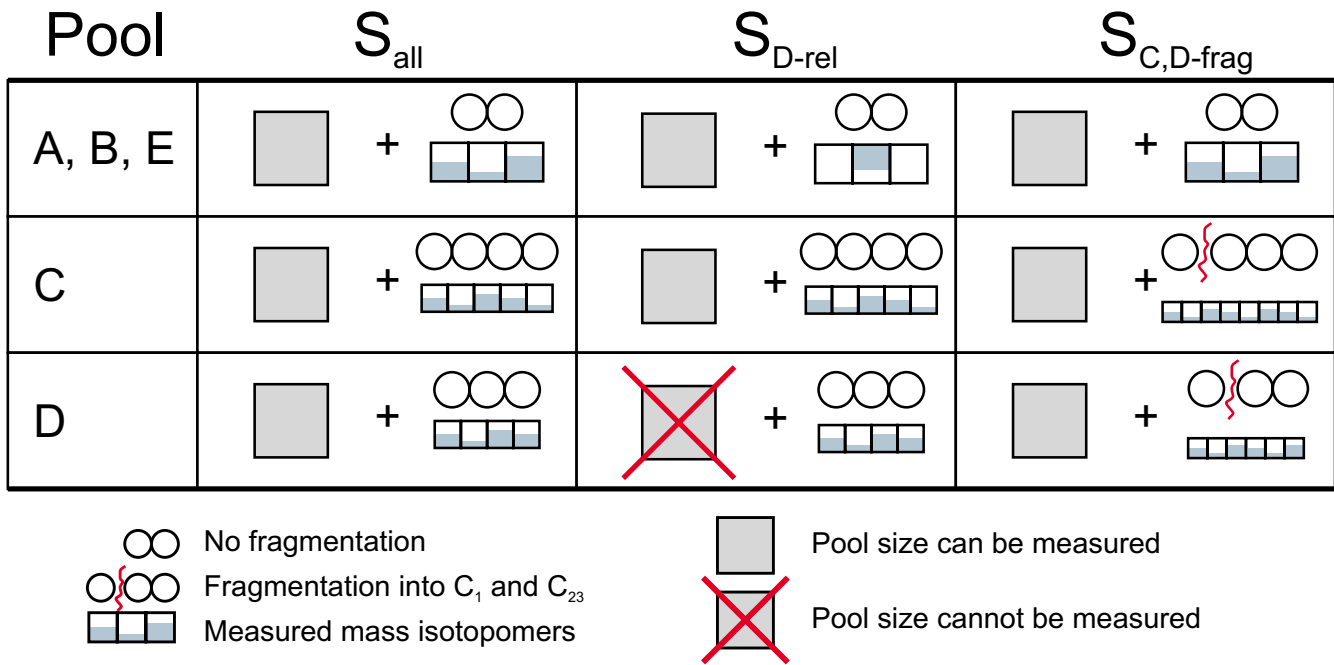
| Pool | $S_{all}$ | $S_{D\text{-}rel}$ | $S_{C,D\text{-}frag}$ |
|---|---|---|---|
| A, B, E | + | + | + |
| C | + | + | + |
| D | + | + | + |

No fragmentation

Fragmentation into $C_1$ and $C_{23}$

Measured mass isotopomers

Pool size can be measured

Pool size cannot be measured